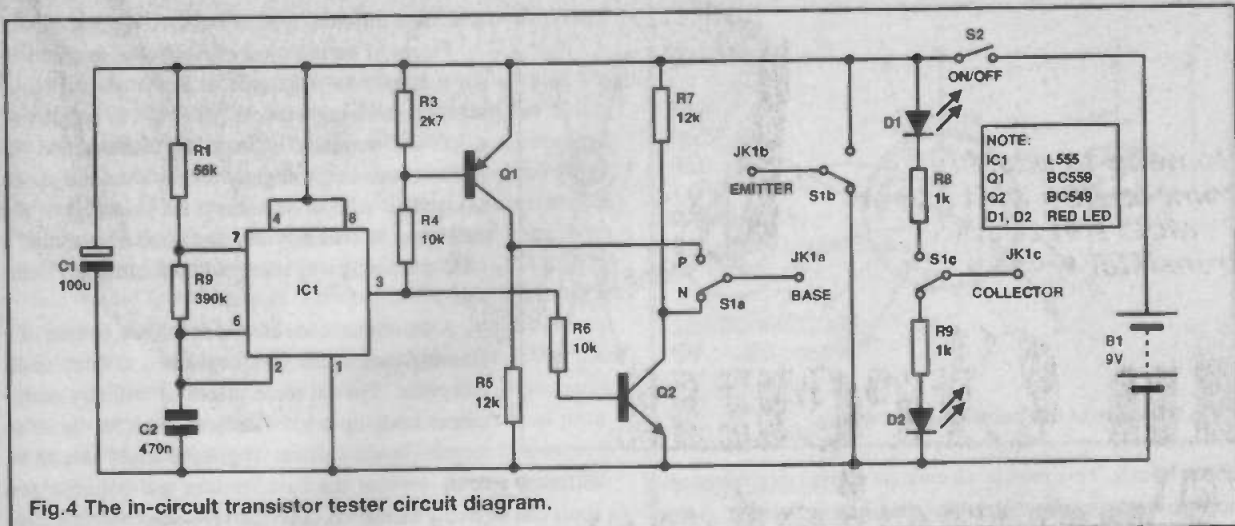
S2
ON/OFF

R1
56k

R3
2k7

Q1

R7
12k

JK1b
EMITTER

S1b

D1

NOTE:

| IC1 | L555 |
|---|---|
| Q1 | BC559 |
| Q2 | BC549 |
| D1, D2 | RED LED |

R8
1k

4
8

R4
10k

7

C1
100u

R9
390k

IC1

3

P

N

JK1a

S1a

BASE

S1c

JK1c

COLLECTOR

6

R6
10k

R9
1k

B1
9V

2
1

R5
12k

Q2

C2
470n

D2

Fig.4 The in-circuit transistor tester circuit diagram.